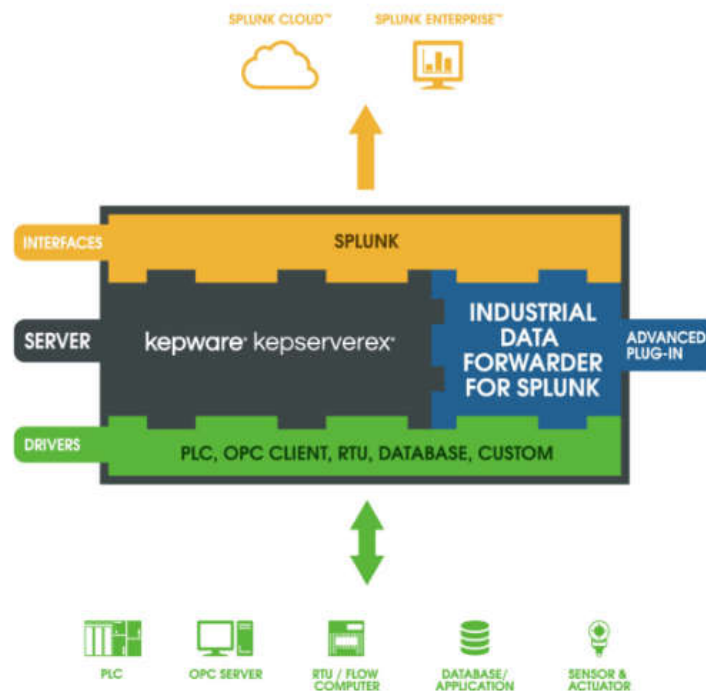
SPLUNK CLOUD™

SPLUNK ENTERPRISE™

INTERFACES

SPLUNK

SERVER

kepware kepserverex

INDUSTRIAL DATA FORWARDER FOR SPLUNK

ADVANCED PLUG-IN

DRIVERS

PLC, OPC CLIENT, RTU, DATABASE, CUSTOM

PLC

OPC SERVER

RTU / FLOW COMPUTER

DATABASE/ APPLICATION

SENSOR & ACTUATOR